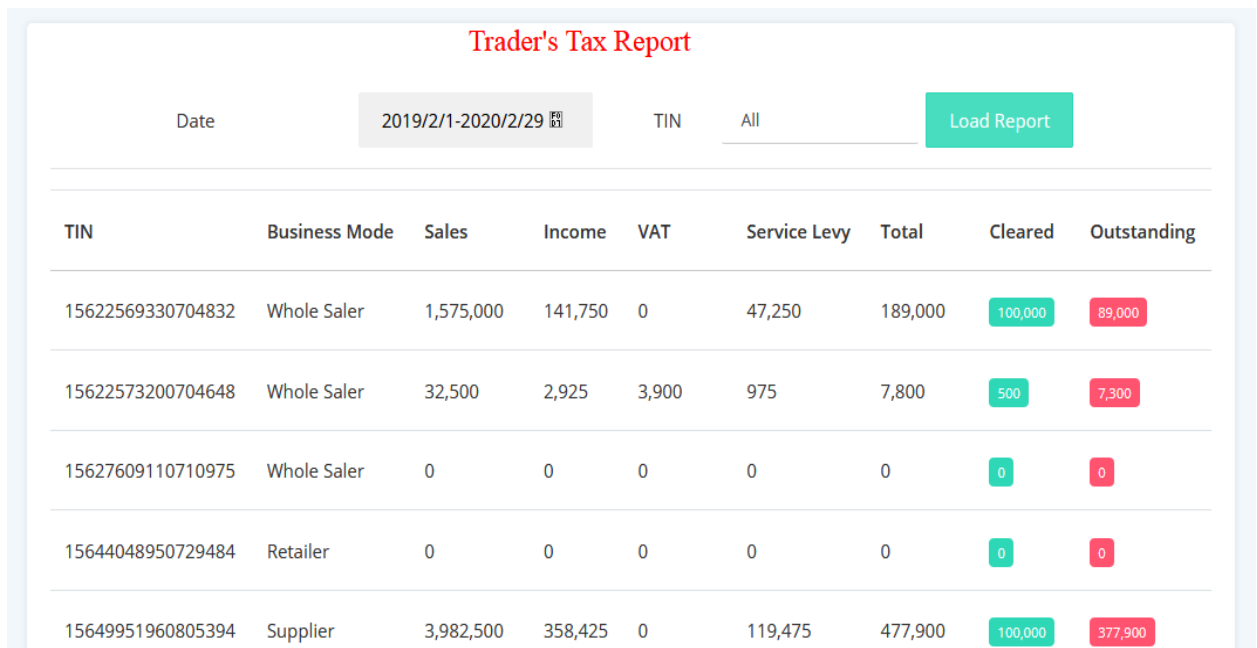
Trader's Tax Report

Date 2019/2/1-2020/2/29 TIN All Load Report

| TIN | Business Mode | Sales | Income | VAT | Service Levy | Total | Cleared | Outstanding |
|---|---|---|---|---|---|---|---|---|
| 15622569330704832 | Whole Saler | 1,575,000 | 141,750 | 0 | 47,250 | 189,000 | 100,000 | 89,000 |
| 15622573200704648 | Whole Saler | 32,500 | 2,925 | 3,900 | 975 | 7,800 | 500 | 7,300 |
| 15627609110710975 | Whole Saler | 0 | 0 | 0 | 0 | 0 | 0 | 0 |
| 15644048950729484 | Retailer | 0 | 0 | 0 | 0 | 0 | 0 | 0 |
| 15649951960805394 | Supplier | 3,982,500 | 358,425 | 0 | 119,475 | 477,900 | 100,000 | 377,900 |